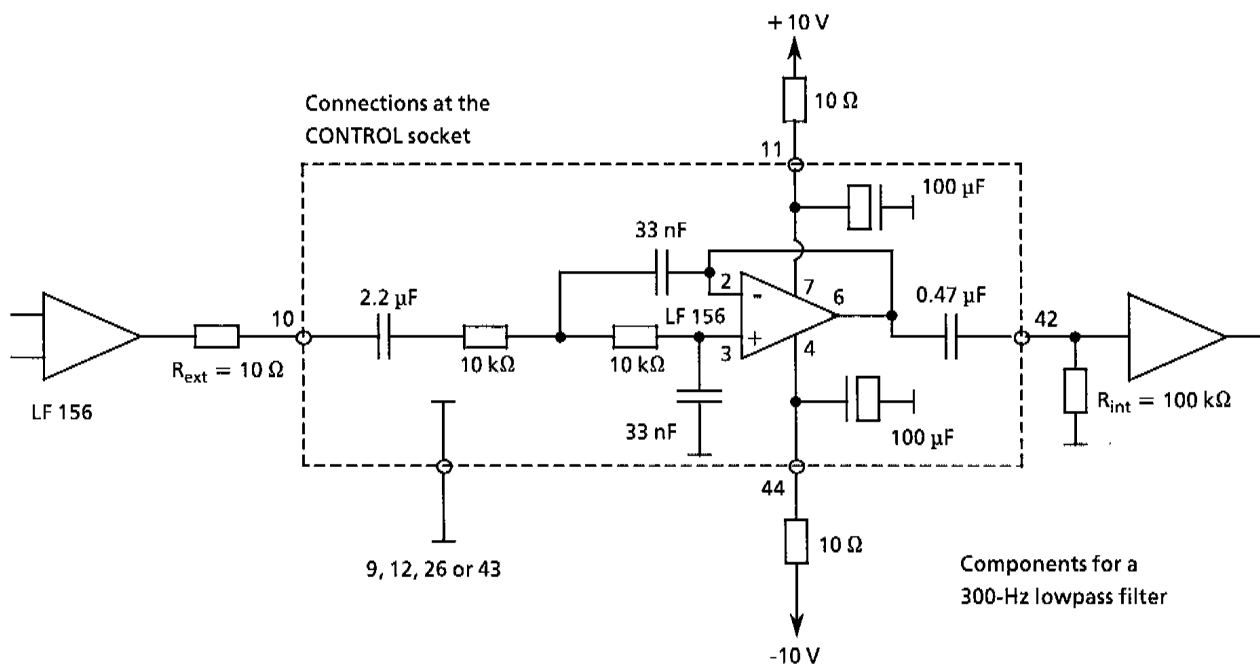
+10 V

10 Ω

Connections at the CONTROL socket

11

100 µF

33 nF

2

-

7

6

0.47 µF

10

2.2 µF

LF 156

42

+

3

4

$R_{ext} = 10\ \Omega$

10 kΩ

10 kΩ

LF 156

33 nF

100 µF

$R_{int} = 100\ k\Omega$

44

10 Ω

9, 12, 26 or 43

Components for a 300-Hz lowpass filter

-10 V